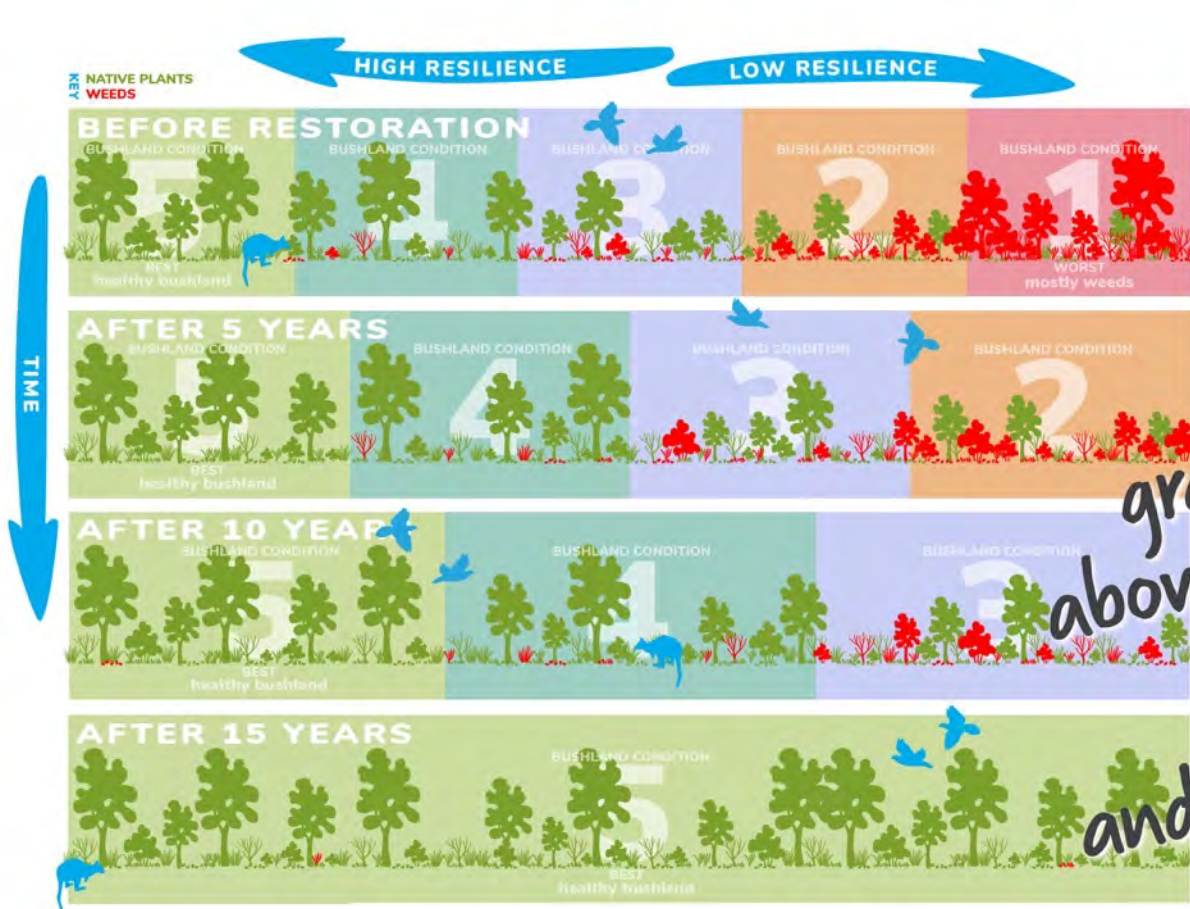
HIGH RESILIENCE

LOW RESILIENCE

KEY
NATIVE PLANTS
WEEDS

TIME

BEFORE RESTORATION

BUSHLAND CONDITION 5
BEST
healthy bushland

BUSHLAND CONDITION 4

BUSHLAND CONDITION 3

BUSHLAND CONDITION 2

BUSHLAND CONDITION 1
WORST
mostly weeds

AFTER 5 YEARS

BUSHLAND CONDITION 5
BEST
healthy bushland

BUSHLAND CONDITION 4

BUSHLAND CONDITION 3

BUSHLAND CONDITION 2

AFTER 10 YEARS

BUSHLAND CONDITION 5
BEST
healthy bushland

BUSHLAND CONDITION 4

BUSHLAND CONDITION 3

gr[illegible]
abov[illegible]

AFTER 15 YEARS

BUSHLAND CONDITION 5
BEST
healthy bushland

and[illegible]